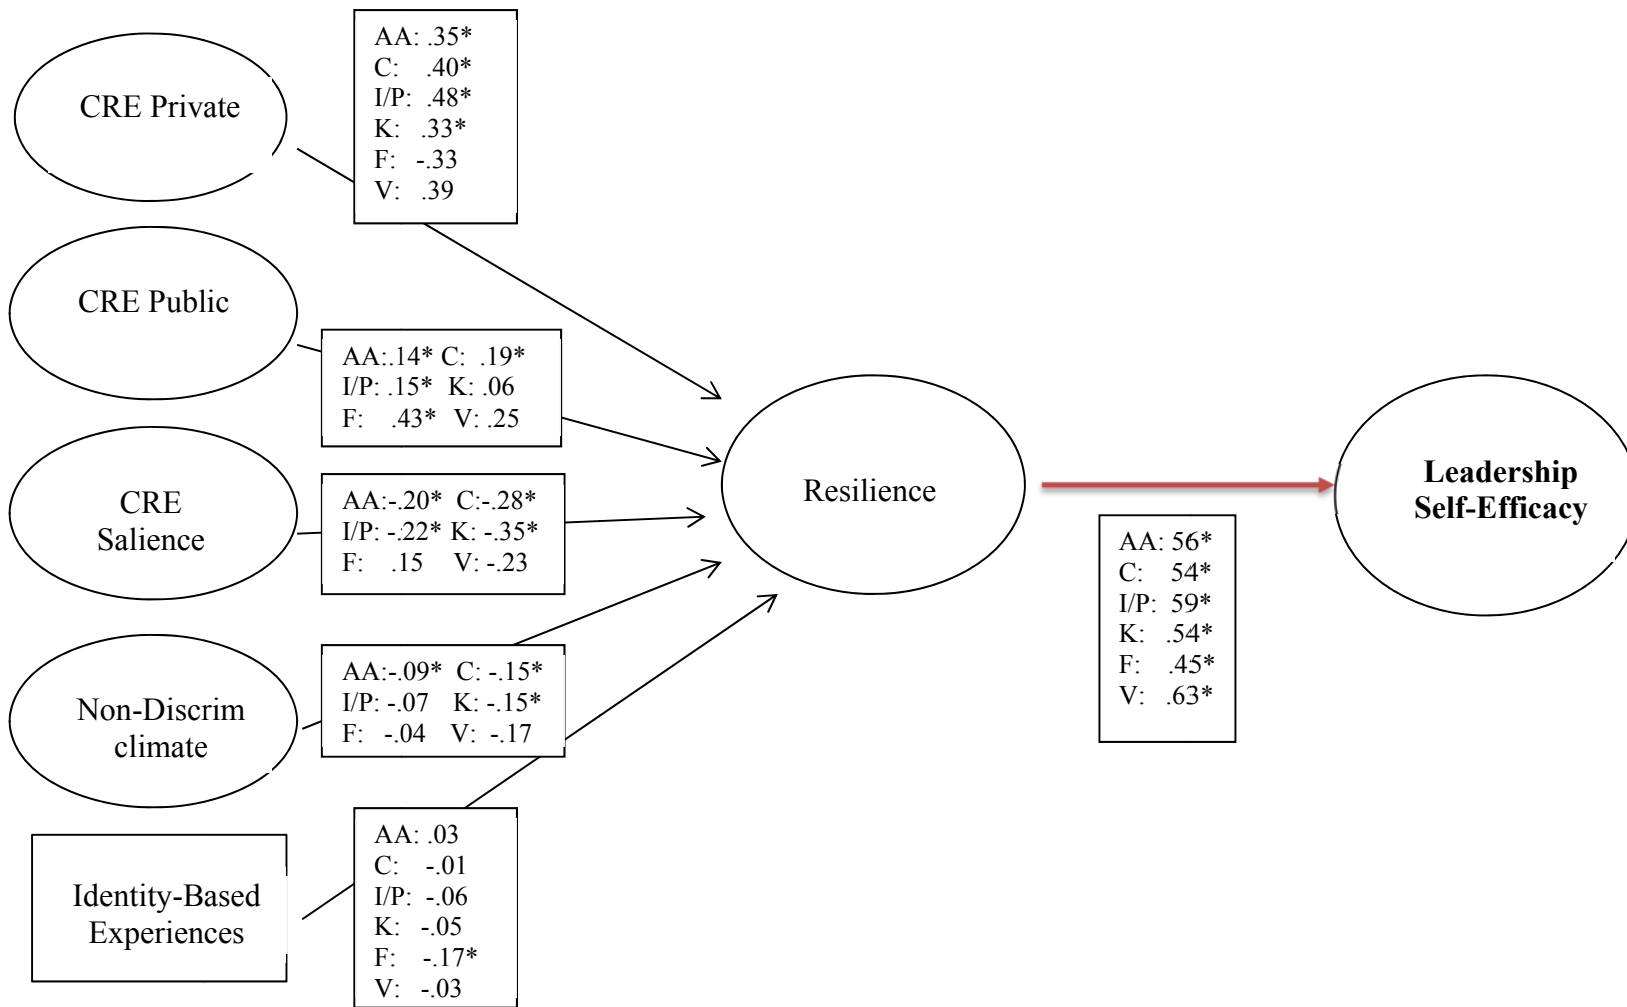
CRE Private

AA: .35*
C: .40*
I/P: .48*
K: .33*
F: -.33
V: .39

CRE Public

AA:.14* C: .19*
I/P: .15* K: .06
F: .43* V: .25

CRE Salience

AA:-.20* C:-.28*
I/P: -.22* K: -.35*
F: .15 V: -.23

Non-Discrim climate

AA:-.09* C: -.15*
I/P: -.07 K: -.15*
F: -.04 V: -.17

Identity-Based Experiences

AA: .03
C: -.01
I/P: -.06
K: -.05
F: -.17*
V: -.03

Resilience

AA: 56*
C: 54*
I/P: 59*
K: .54*
F: .45*
V: .63*

Leadership Self-Efficacy